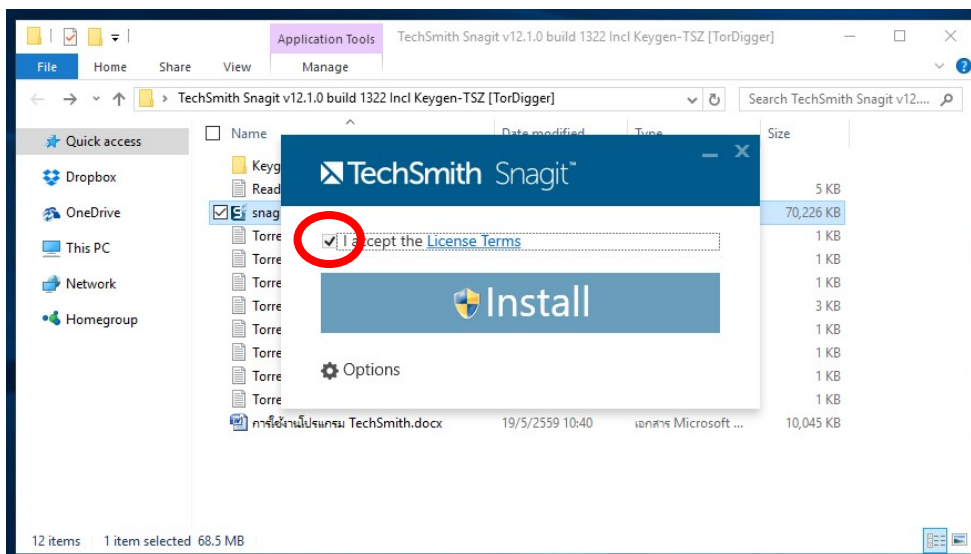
Application Tools
TechSmith Snagit v12.1.0 build 1322 Incl Keygen-TSZ [TorDigger]
File
Home
Share
View
Manage
TechSmith Snagit v12.1.0 build 1322 Incl Keygen-TSZ [TorDigger]
Search TechSmith Snagit v12....

Quick access
Dropbox
OneDrive
This PC
Network
Homegroup

Name
Date modified
Type
Size
Keyg
Read
5 KB
snag
70,226 KB
Torre
1 KB
Torre
1 KB
Torre
1 KB
Torre
3 KB
Torre
1 KB
Torre
1 KB
Torre
1 KB
Torre
1 KB
การใช้งานโปรแกรม TechSmith.docx
19/5/2559 10:40
เอกสาร Microsoft ...
10,045 KB

TechSmith Snagit™
I accept the License Terms
Install
Options

12 items
1 item selected 68.5 MB